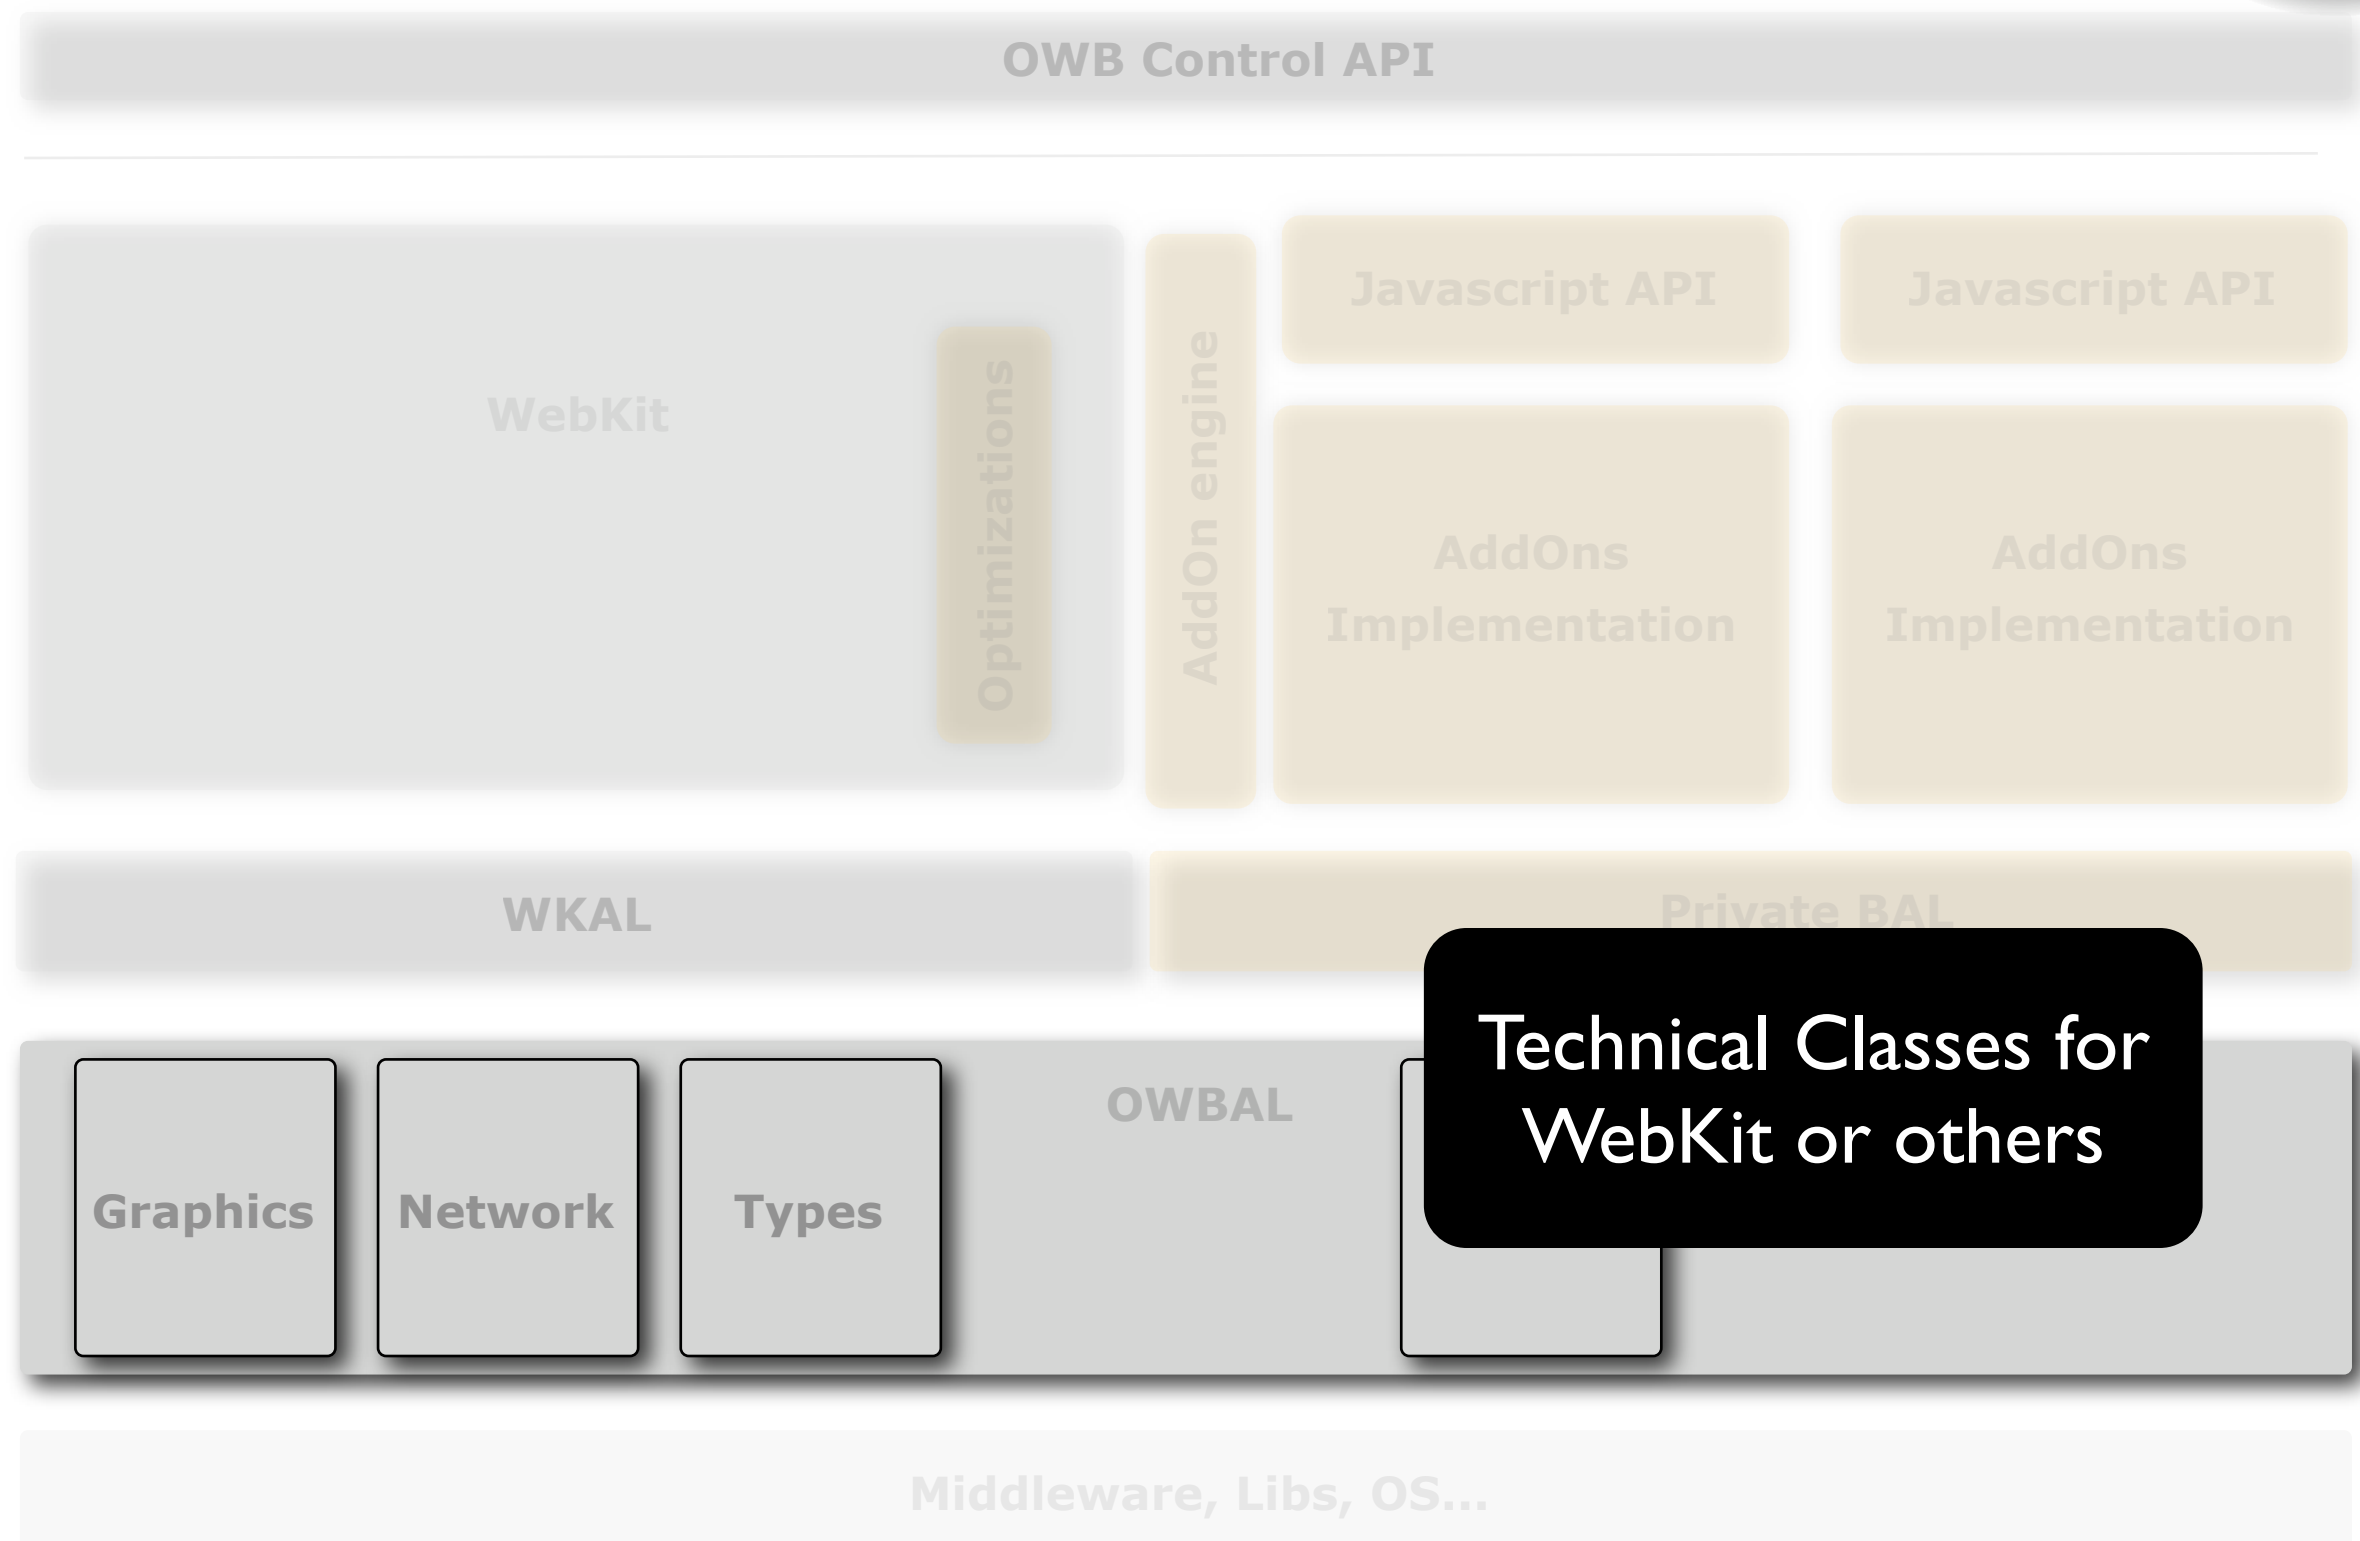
OWB Control API

WebKit

Optimizations

AddOn engine

Javascript API

Javascript API

AddOns Implementation

AddOns Implementation

WKAL

Private BAL

OWBAL

Graphics

Network

Types

Technical Classes for WebKit or others

Middleware, Libs, OS...